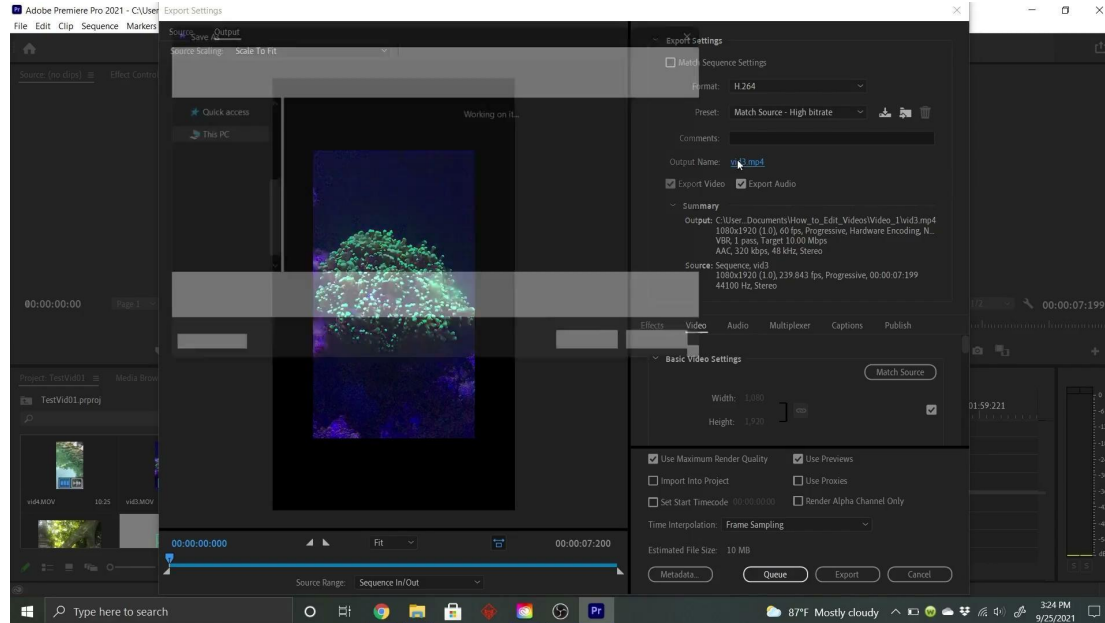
Adobe Premiere Pro 2021 - C:\User Export Settings
File Edit Clip Sequence Markers
Source Output
Save As
Source Scaling: Scale To Fit
Quick access
This PC
Working on it...
Source: (no clips)
Effect Control
00:00:00:00
Page 1
Project: TestVid01
Media Brow
TestVid01.prproj
vid4.MOV 10:25
vid3.MOV
00:00:00:000
Fit
00:00:07:200
Source Range: Sequence In/Out
Export Settings
Match Sequence Settings
Format: H.264
Preset: Match Source - High bitrate
Comments:
Output Name: vid3.mp4
Export Video
Export Audio
Summary
Output: C:\User...Documents\How_to_Edit_Videos\Video_1\vid3.mp4
1080x1920 (1.0), 60 fps, Progressive, Hardware Encoding, N...
VBR, 1 pass, Target 10.00 Mbps
AAC, 320 kbps, 48 kHz, Stereo
Source: Sequence, vid3
1080x1920 (1.0), 239.843 fps, Progressive, 00:00:07:199
44100 Hz, Stereo
Effects Video Audio Multiplexer Captions Publish
Basic Video Settings
Match Source
Width: 1,080
Height: 1,920
Use Maximum Render Quality
Use Previews
Import Into Project
Use Proxies
Set Start Timecode 00:00:00:00
Render Alpha Channel Only
Time Interpolation: Frame Sampling
Estimated File Size: 10 MB
Metadata...
Queue
Export
Cancel
00:00:07:199
01:59:221
Type here to search
87°F Mostly cloudy
3:24 PM
9/25/2021